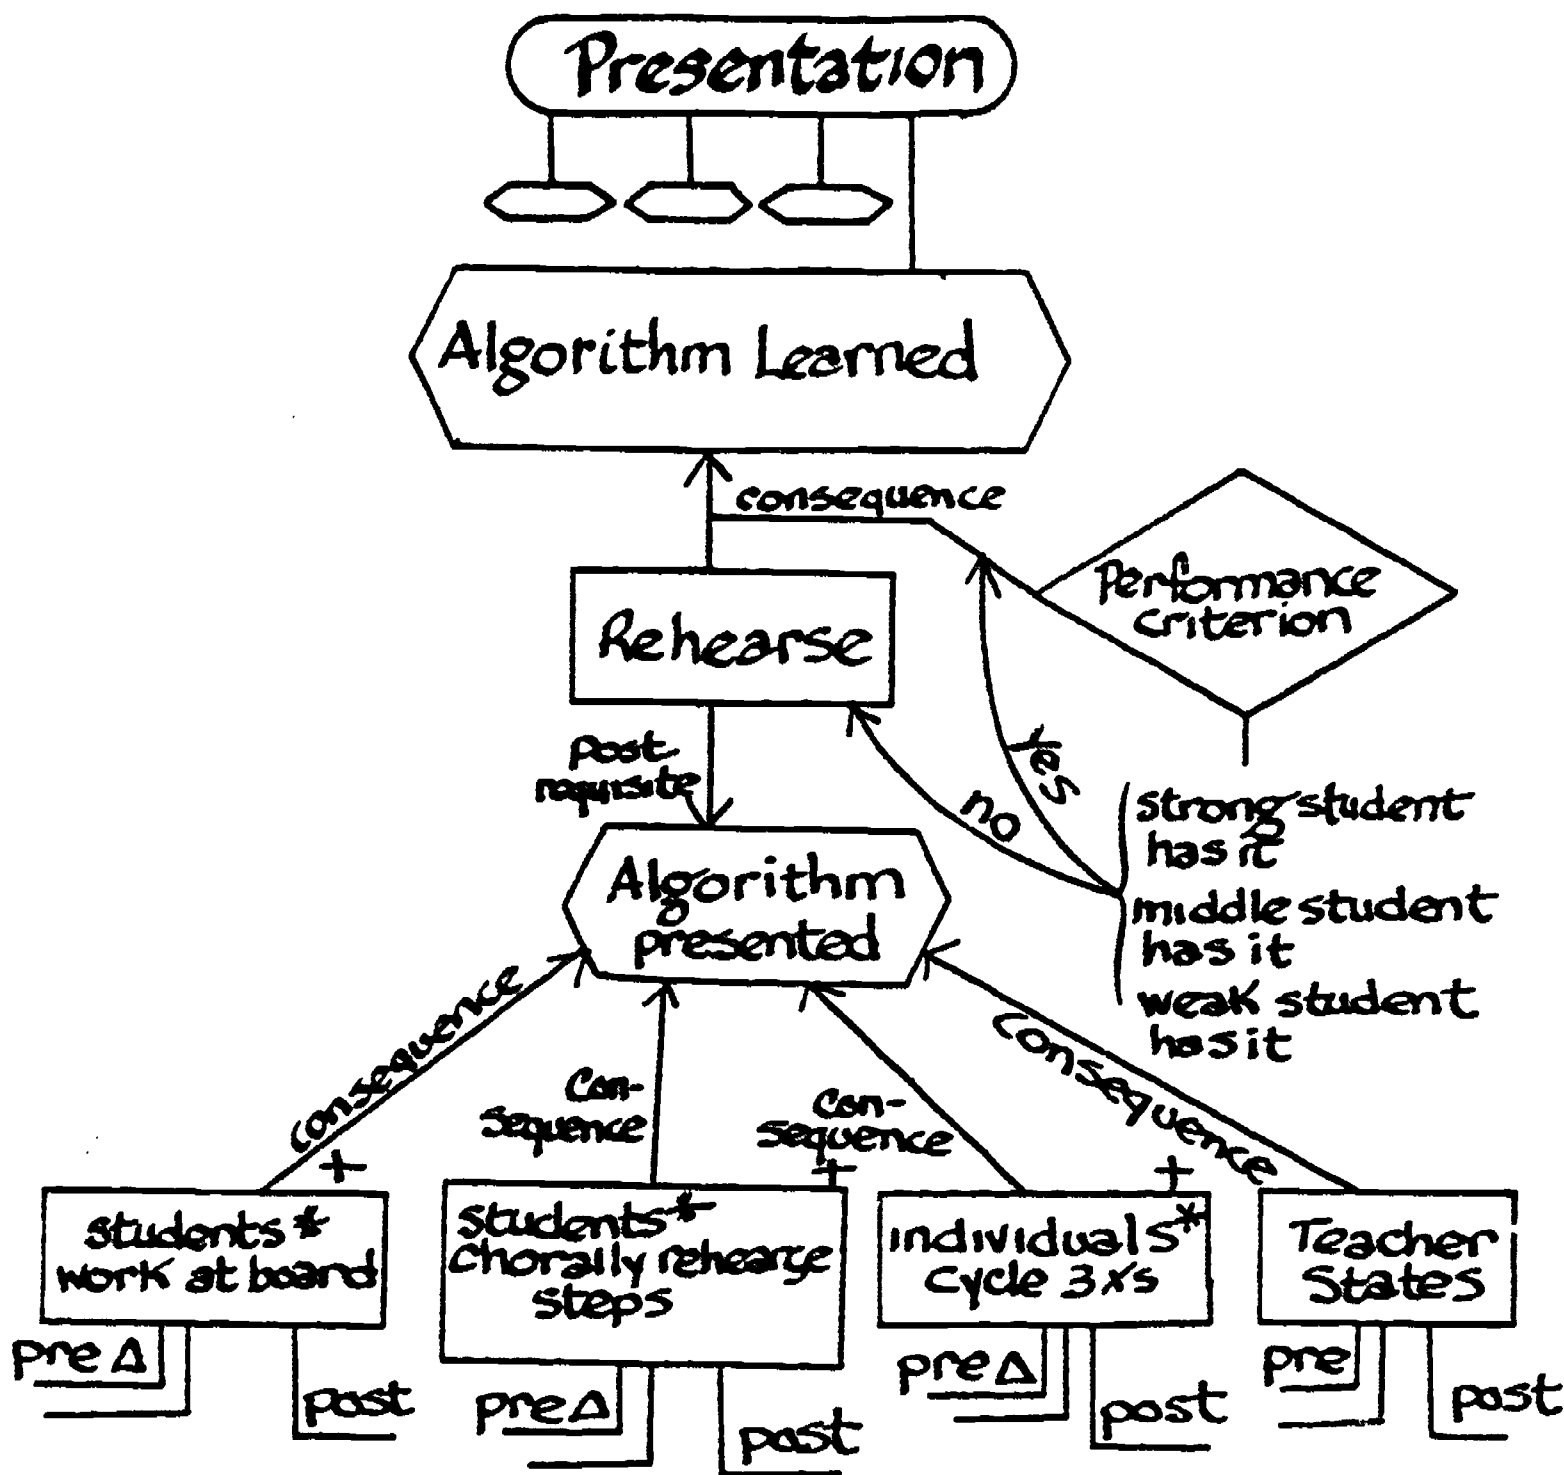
Presentation

Algorithm Learned

consequence

Performance criterion

Rehearse

yes

no

strong student has it
middle student has it
weak student has it

Post-requisite

Algorithm presented

consequence

Con-sequence

Con-sequence

consequence

+

+

+

students* work at board

students* chorally rehearse steps

individuals* cycle 3 x's

Teacher States

pre Δ

post

pre Δ

post

pre Δ

post

pre

post